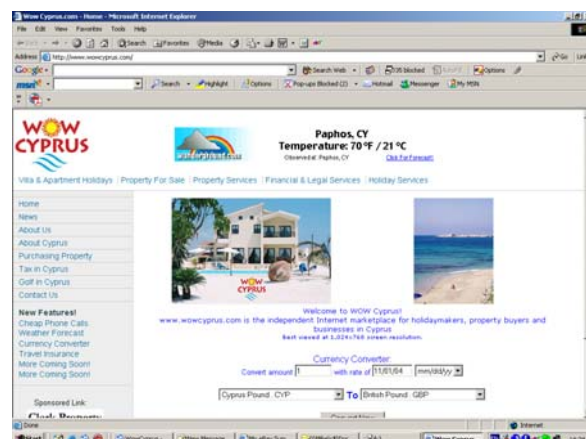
Wow Cyprus.com - Home - Microsoft Internet Explorer

File Edit View Favorites Tools Help

Search Favorites Media

Address http://www.wowcyprus.com/

Go

Google

Search Web 135 blocked AutoFill Options

msn Search Highlight Options Pop-ups Blocked (2) Hotmail Messenger My MSN

WOW CYPRUS

Paphos, CY
Temperature: 70°F / 21°C
Observed at: Paphos, CY Click For Forecast!

Villa & Apartment Holidays | Property For Sale | Property Services | Financial & Legal Services | Holiday Services

Home
News
About Us
About Cyprus
Purchasing Property
Tax in Cyprus
Golf in Cyprus
Contact Us

New Features!
Cheap Phone Calls
Weather Forecast
Currency Converter
Travel Insurance
More Coming Soon!
More Coming Soon!

Sponsored Link:

WOW CYPRUS

Welcome to WOW Cyprus!
www.wowcyprus.com is the independent Internet marketplace for holidaymakers, property buyers and businesses in Cyprus
Best viewed at 1,024x768 screen resolution.

Currency Converter
Convert amount 1 with rate of 11/01/04 mm/dd/yy

Cyprus Pound . CYP To British Pound . GBP

Done

Internet

Start